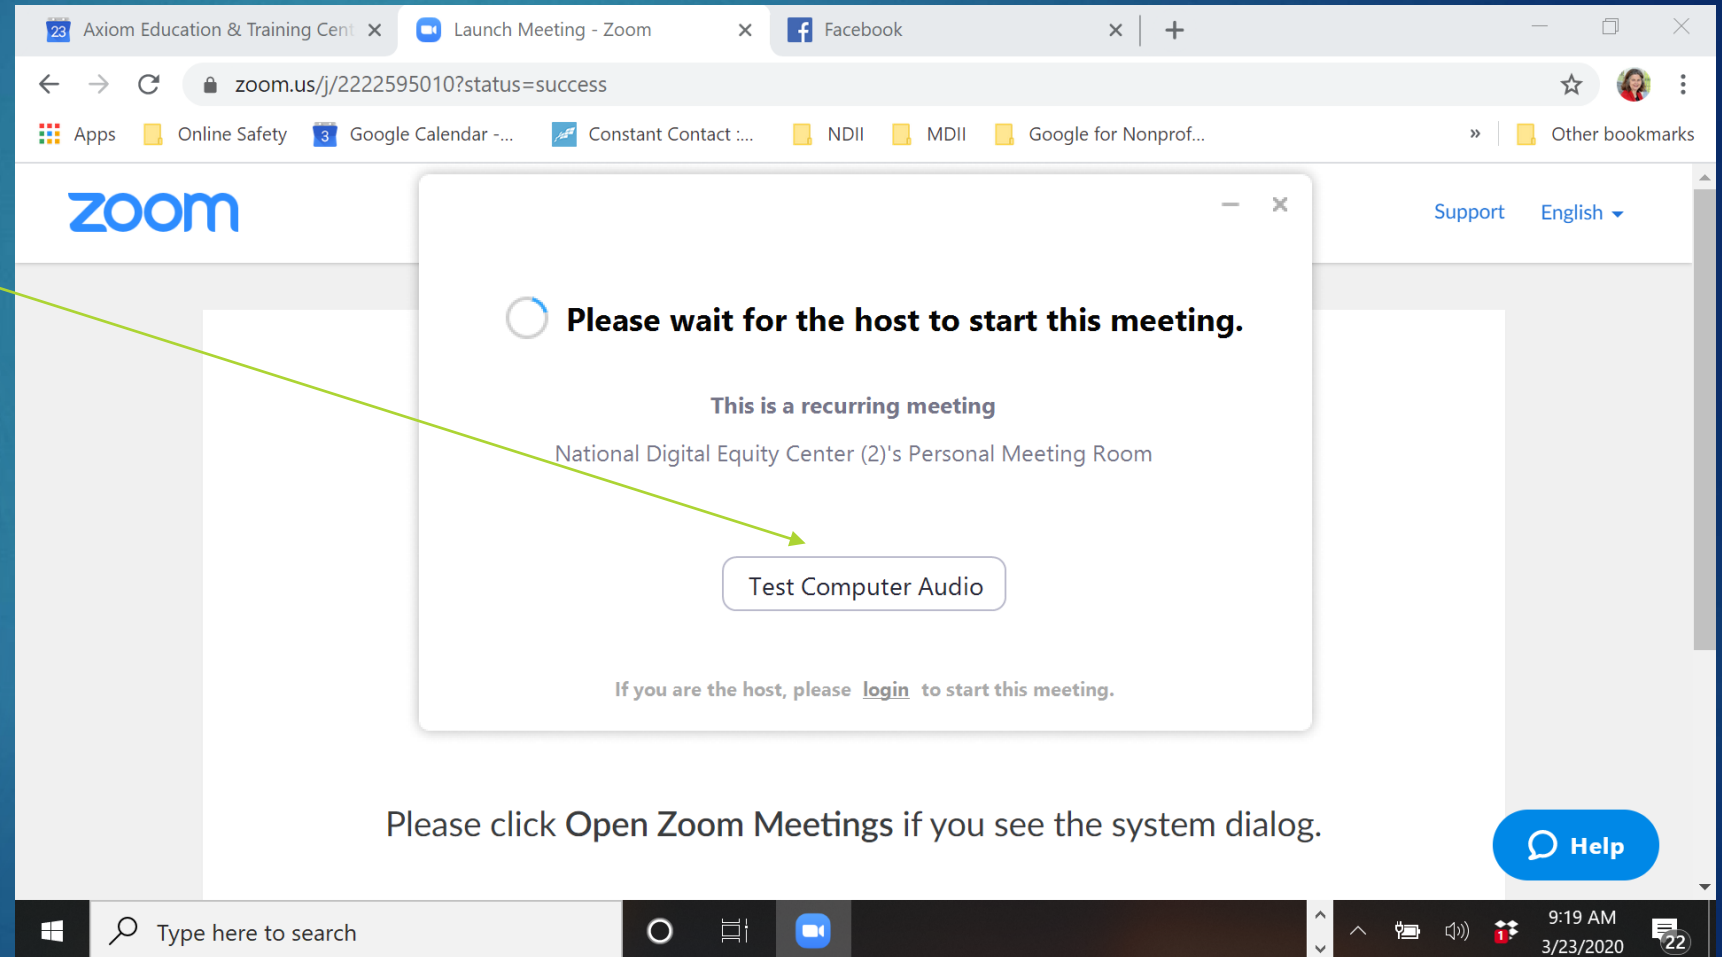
23 Axiom Education & Training Cent ×
Launch Meeting - Zoom ×
Facebook ×
+

zoom.us/j/2222595010?status=success

Apps
Online Safety
3 Google Calendar -...
Constant Contact :...
NDII
MDII
Google for Nonprof...
»
Other bookmarks

zoom

Support
English

Please wait for the host to start this meeting.

This is a recurring meeting

National Digital Equity Center (2)'s Personal Meeting Room

Test Computer Audio

If you are the host, please login to start this meeting.

Please click Open Zoom Meetings if you see the system dialog.

Help

Type here to search

9:19 AM
3/23/2020
22